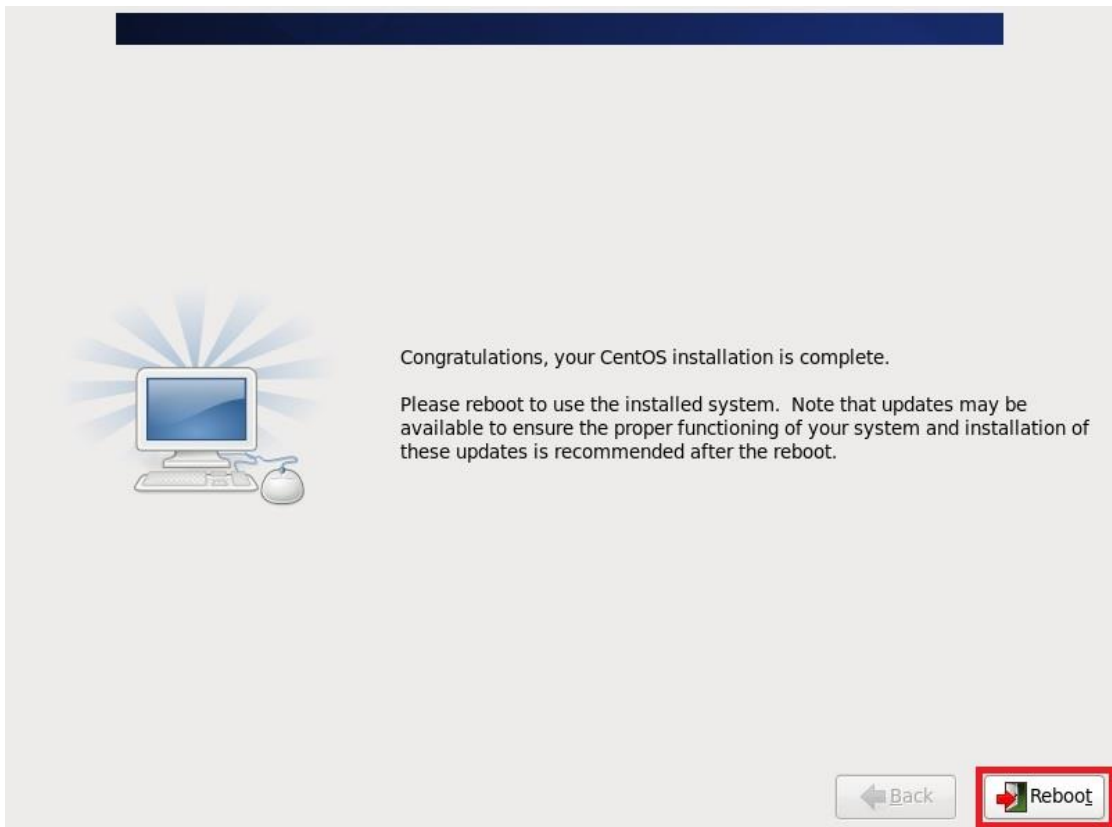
Congratulations, your CentOS installation is complete.

Please reboot to use the installed system. Note that updates may be available to ensure the proper functioning of your system and installation of these updates is recommended after the reboot.

Back

Reboot